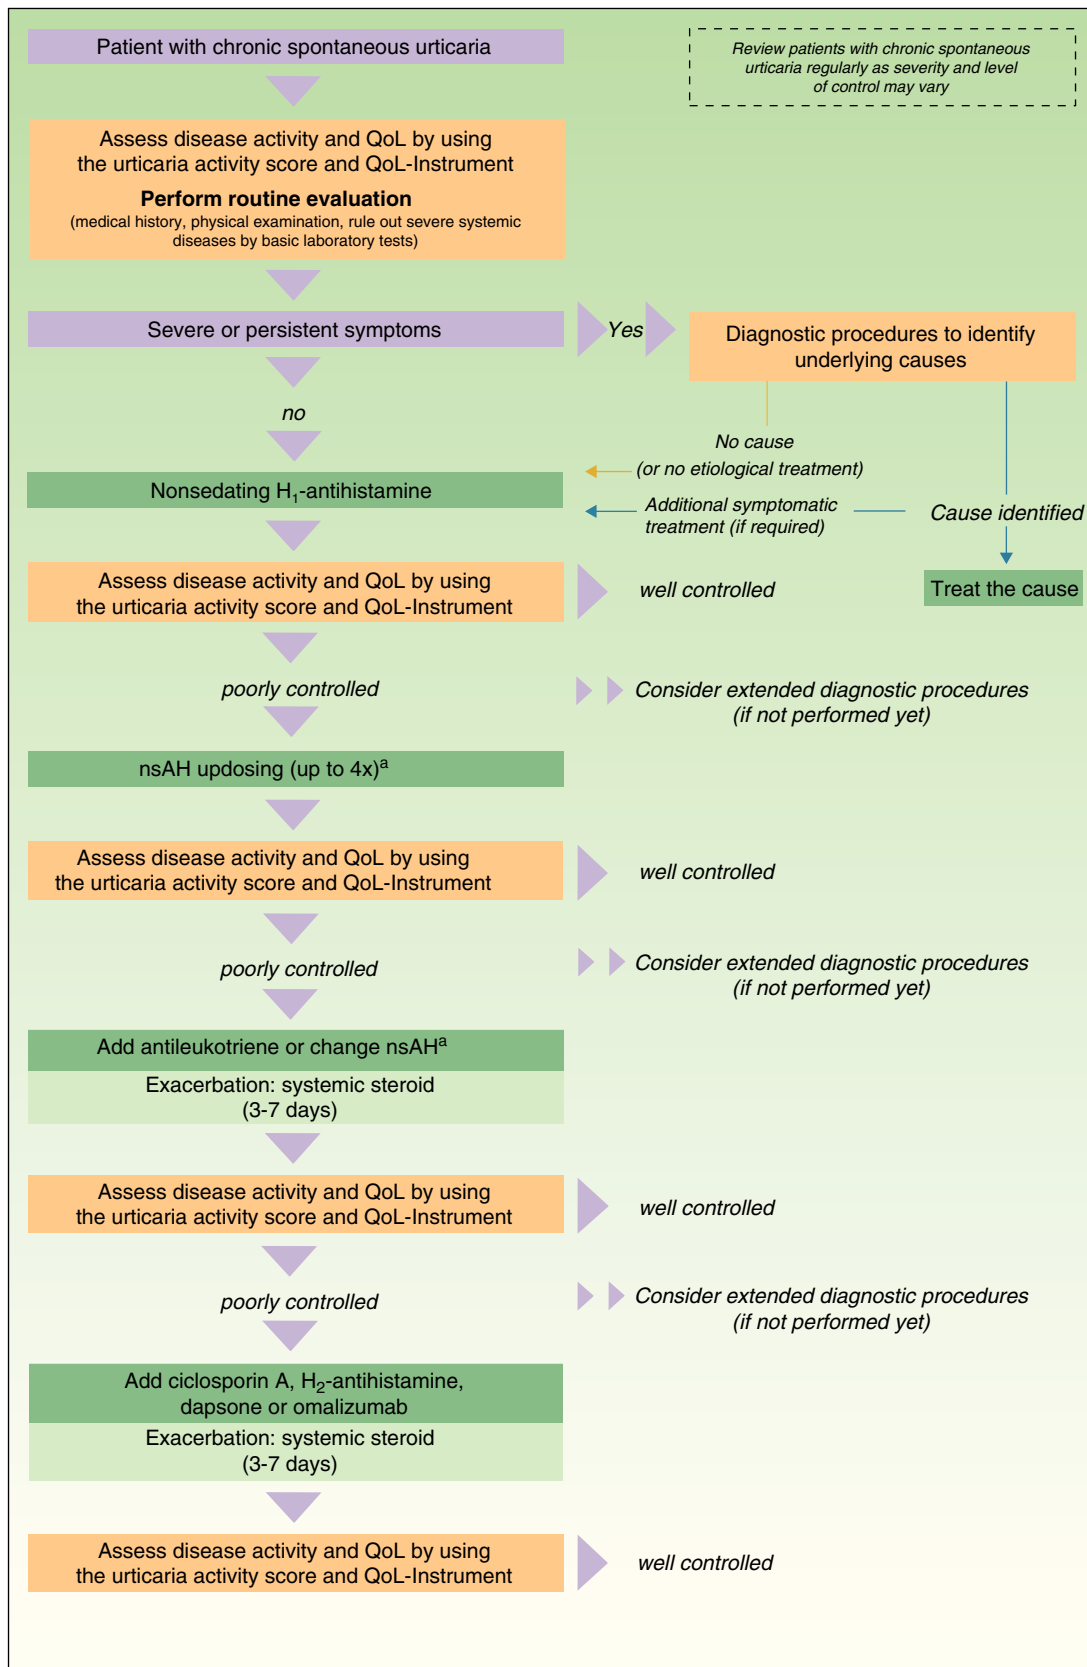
Patient with chronic spontaneous urticaria

Review patients with chronic spontaneous urticaria regularly as severity and level of control may vary

Assess disease activity and QoL by using the urticaria activity score and QoL-Instrument

**Perform routine evaluation**
(medical history, physical examination, rule out severe systemic diseases by basic laboratory tests)

Severe or persistent symptoms

Yes

Diagnostic procedures to identify underlying causes

no

No cause
(or no etiological treatment)

Nonsedating $H_1$-antihistamine

Additional symptomatic treatment (if required)

Cause identified

Assess disease activity and QoL by using the urticaria activity score and QoL-Instrument

well controlled

Treat the cause

poorly controlled

Consider extended diagnostic procedures (if not performed yet)

nsAH updosing (up to 4x)$^a$

Assess disease activity and QoL by using the urticaria activity score and QoL-Instrument

well controlled

poorly controlled

Consider extended diagnostic procedures (if not performed yet)

Add antileukotriene or change nsAH$^a$

Exacerbation: systemic steroid (3-7 days)

Assess disease activity and QoL by using the urticaria activity score and QoL-Instrument

well controlled

poorly controlled

Consider extended diagnostic procedures (if not performed yet)

Add ciclosporin A, $H_2$-antihistamine, dapsone or omalizumab

Exacerbation: systemic steroid (3-7 days)

Assess disease activity and QoL by using the urticaria activity score and QoL-Instrument

well controlled